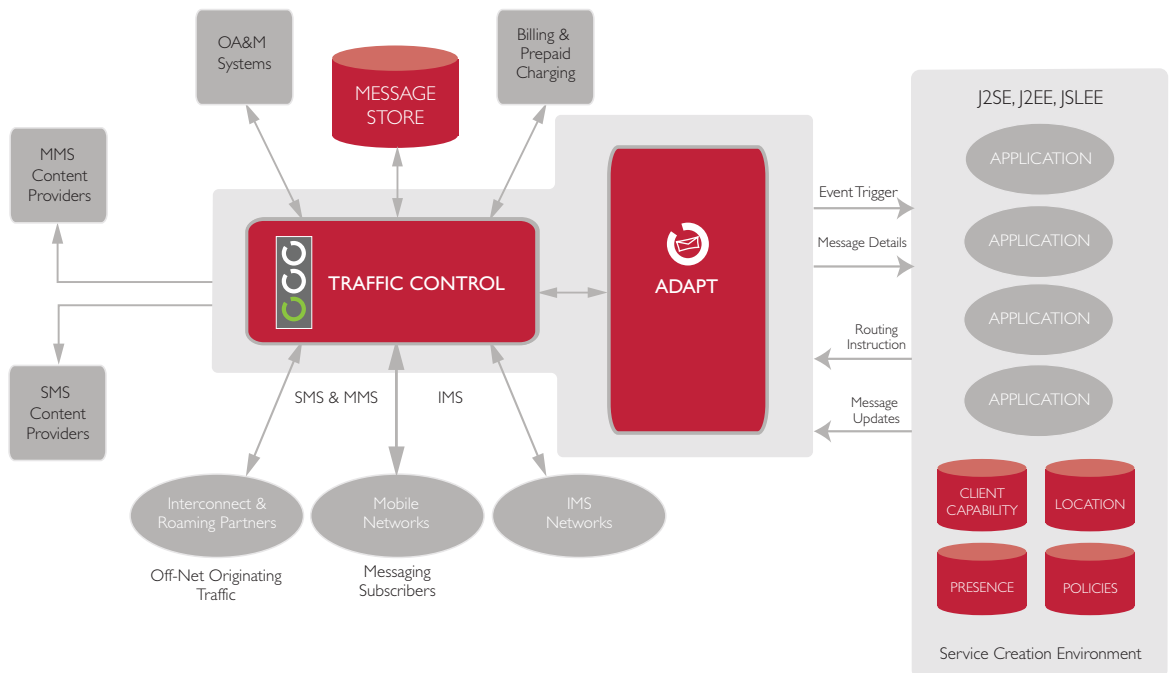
OA&M Systems

MESSAGE STORE

Billing & Prepaid Charging

MMS Content Providers

TRAFFIC CONTROL

ADAPT

SMS Content Providers

SMS & MMS

IMS

Interconnect & Roaming Partners

Mobile Networks

IMS Networks

Off-Net Originating Traffic

Messaging Subscribers

Event Trigger

Message Details

Routing Instruction

Message Updates

J2SE, J2EE, JSLEE

APPLICATION

APPLICATION

APPLICATION

APPLICATION

CLIENT CAPABILITY

LOCATION

PRESENCE

POLICIES

Service Creation Environment